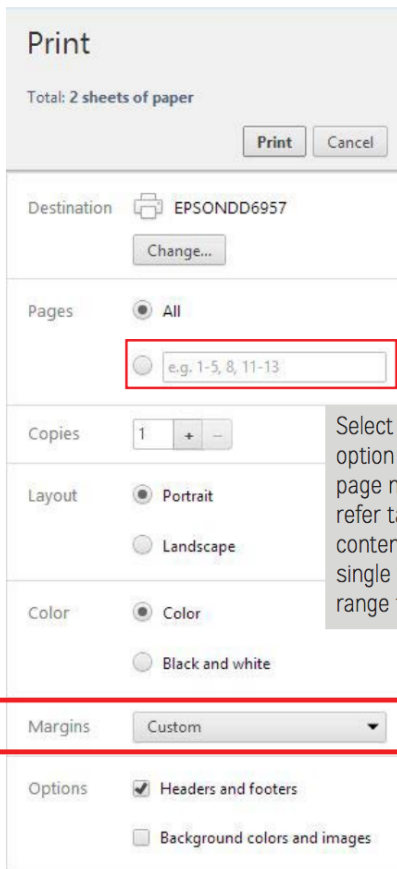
Print

Total: 2 sheets of paper

Print Cancel

Destination EPSONDD6957

Change...

Pages All

e.g. 1-5, 8, 11-13

Copies 1 + –

Layout Portrait

Landscape

Color Color

Black and white

Margins Custom

Options Headers and footers

Background colors and images

Select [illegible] option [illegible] page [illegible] refer t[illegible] conte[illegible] single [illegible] range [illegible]